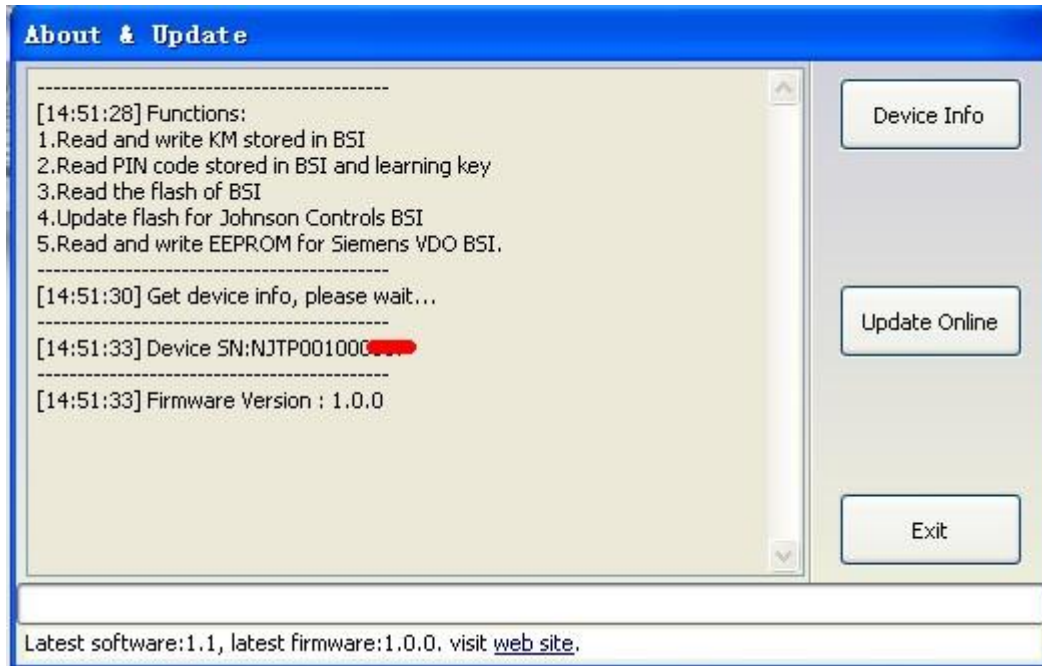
About & Update

--------------------------------------------
[14:51:28] Functions:
1.Read and write KM stored in BSI
2.Read PIN code stored in BSI and learning key
3.Read the flash of BSI
4.Update flash for Johnson Controls BSI
5.Read and write EEPROM for Siemens VDO BSI.
--------------------------------------------
[14:51:30] Get device info, please wait...
--------------------------------------------
[14:51:33] Device SN:NJTP00100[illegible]
--------------------------------------------
[14:51:33] Firmware Version : 1.0.0

Device Info

Update Online

Exit

Latest software:1.1, latest firmware:1.0.0. visit web site.